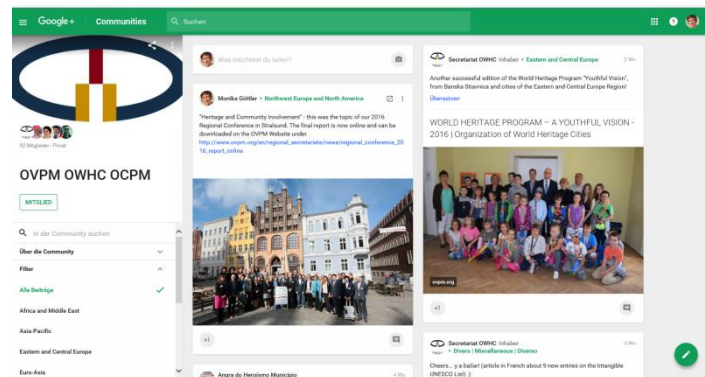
Google+ Communities Suchen

92 Mitglieder · Privat

OVPM OWHC OCPM

MITGLIED

In der Community suchen

Über die Community

Filter

Alle Beiträge

Africa and Middle East

Asia-Pacific

Eastern and Central Europe

Euro-Asia

Was möchtest du teilen?

Monika Göttler > Northwest Europe and North America

"Heritage and Community Involvement" - this was the topic of our 2016 Regional Conference in Stralsund. The final report is now online and can be downloaded on the OVPM Website under
http://www.ovpm.org/en/regional_secretariats/news/regional_conference_2016_report_online

+1

Angra do Heroísmo Município

Secretariat OWHC Inhaber > Eastern and Central Europe 2 Wo.

Another successful edition of the World Heritage Program "Youthful Vision", from Banska Stiavnica and cities of the Eastern and Central Europe Region!

Übersetzen

WORLD HERITAGE PROGRAM – A YOUTHFUL VISION - 2016 | Organization of World Heritage Cities

ovpm.org

+1

Secretariat OWHC Inhaber > Divers | Miscellaneous | Diverso 4 Wo.

Cheers... y a bailar! (article in French about 9 new entries on the Intangible UNESCO List) :)